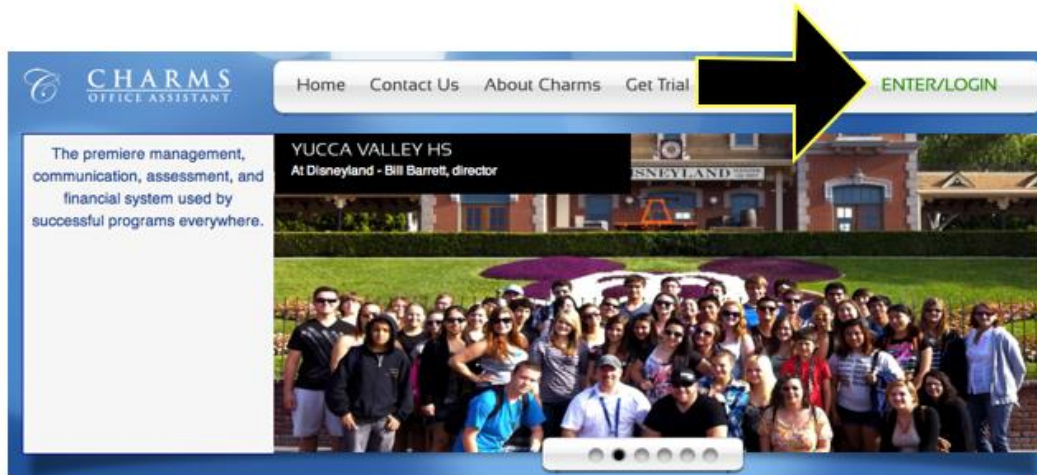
C CHARMS OFFICE ASSISTANT

Home Contact Us About Charms Get Trial ENTER/LOGIN

The premiere management, communication, assessment, and financial system used by successful programs everywhere.

YUCCA VALLEY HS
At Disneyland - Bill Barrett, director

DISNEYLAND